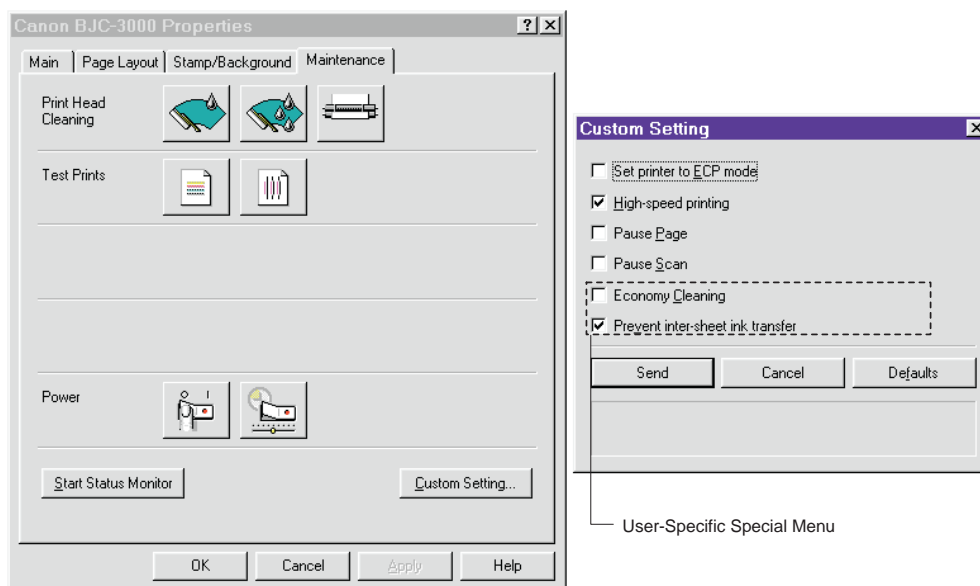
Canon BJC-3000 Properties

?

Main

Page Layout

Stamp/Background

Maintenance

Print Head Cleaning

Test Prints

Power

Start Status Monitor

Custom Setting...

OK

Cancel

Apply

Help

Custom Setting

Set printer to ECP mode

High-speed printing

Pause Page

Pause Scan

Economy Cleaning

Prevent inter-sheet ink transfer

Send

Cancel

Defaults

User-Specific Special Menu